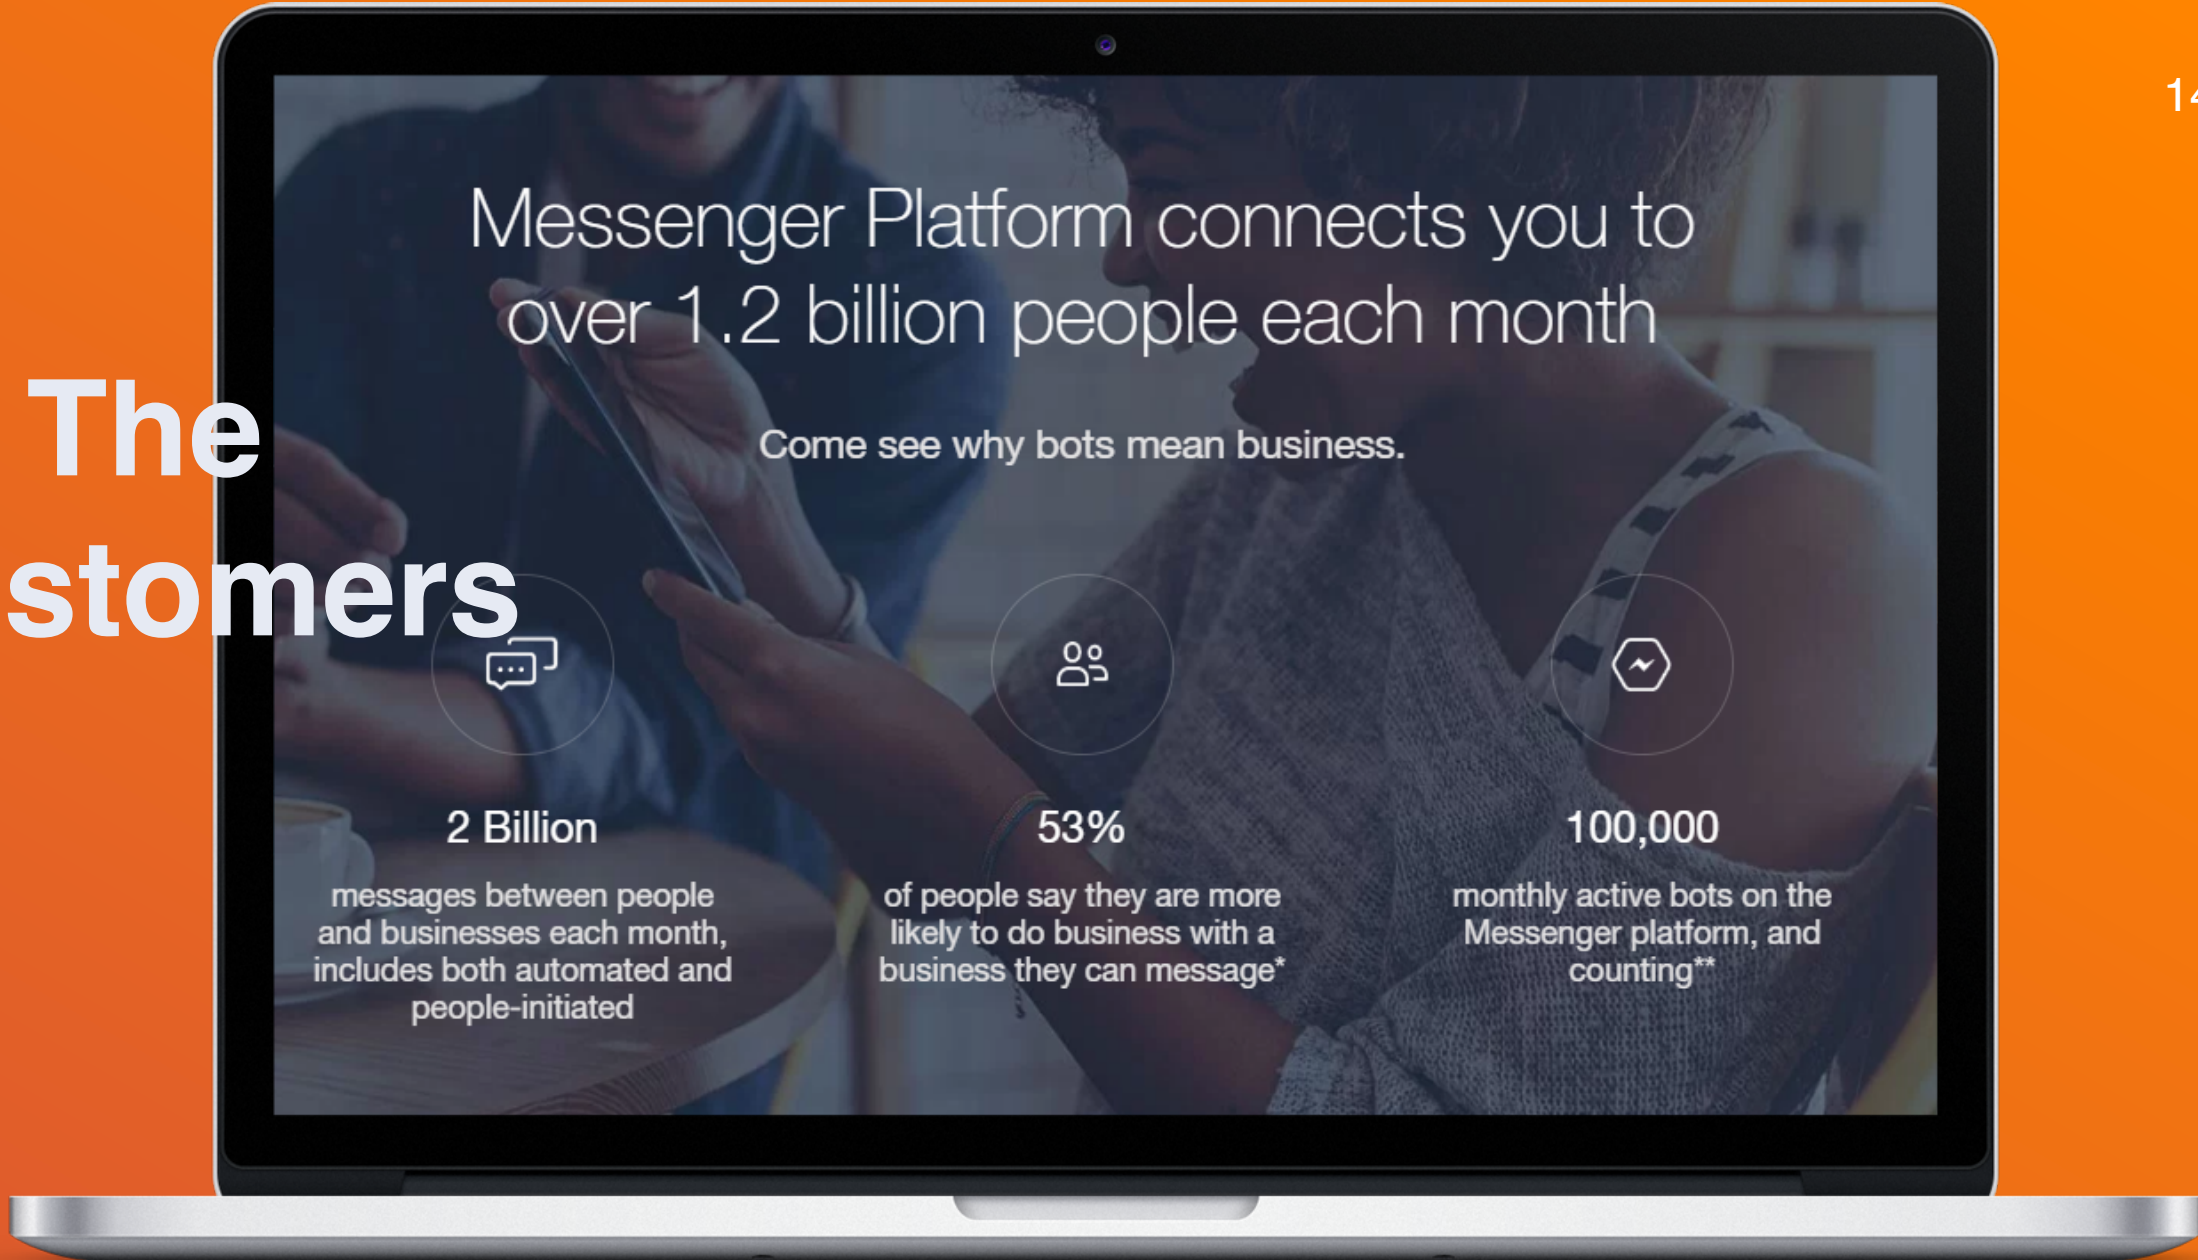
The
stomers

1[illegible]

Messenger Platform connects you to over 1.2 billion people each month

Come see why bots mean business.

2 Billion

messages between people and businesses each month, includes both automated and people-initiated

53%

of people say they are more likely to do business with a business they can message*

100,000

monthly active bots on the Messenger platform, and counting**